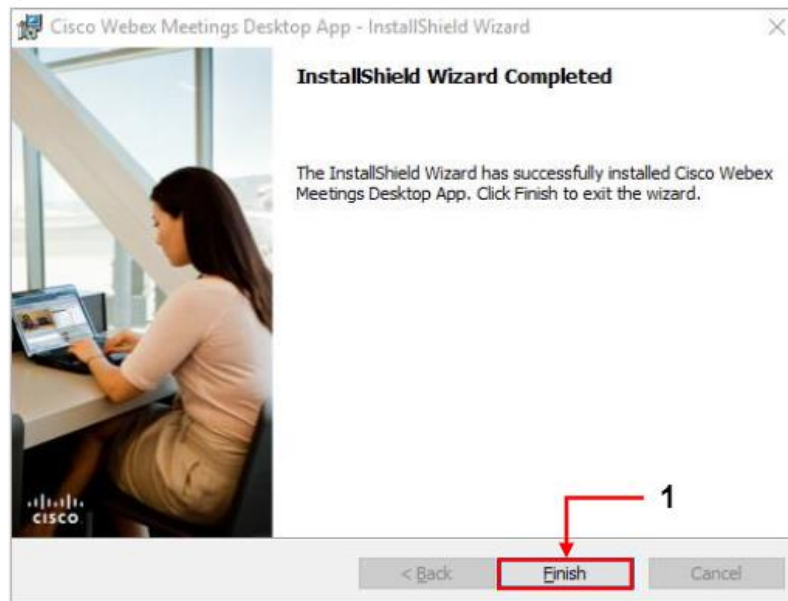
Cisco Webex Meetings Desktop App - InstallShield Wizard

×

InstallShield Wizard Completed

The InstallShield Wizard has successfully installed Cisco Webex Meetings Desktop App. Click Finish to exit the wizard.

cisco

1

< Back

Finish

Cancel